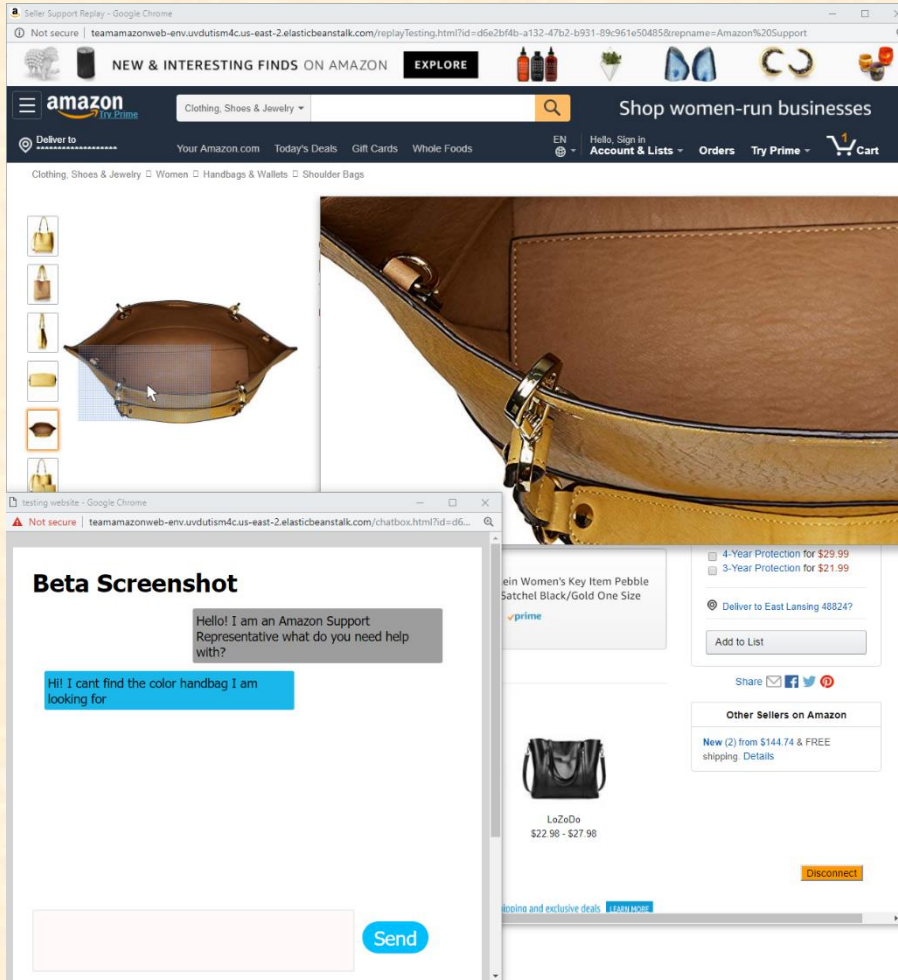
Seller Support Replay - Google Chrome
Not secure | teamamazonweb-env.uvdutism4c.us-east-2.elasticbeanstalk.com/replayTesting.html?id=d6e2bf4b-a132-47b2-b931-89c961e50485&repname=Amazon%20Support

NEW & INTERESTING FINDS ON AMAZON EXPLORE

amazon Try Prime
Clothing, Shoes & Jewelry
Shop women-run businesses
Deliver to
Your Amazon.com Today's Deals Gift Cards Whole Foods
EN
Hello, Sign in Account & Lists
Orders Try Prime
1 Cart

Clothing, Shoes & Jewelry › Women › Handbags & Wallets › Shoulder Bags

testing website - Google Chrome
Not secure | teamamazonweb-env.uvdutism4c.us-east-2.elasticbeanstalk.com/chatbox.html?id=d6...

Beta Screenshot

Hello! I am an Amazon Support Representative what do you need help with?

Hi! I cant find the color handbag I am looking for

Send

4-Year Protection for $29.99
3-Year Protection for $21.99
Deliver to East Lansing 48824?
Add to List
Share
Other Sellers on Amazon
New (2) from $144.74 & FREE shipping. Details

ein Women's Key Item Pebble Satchel Black/Gold One Size
prime

LoZoDo
$22.98 - $27.98

Disconnect

ipping and exclusive deals LEARN MORE